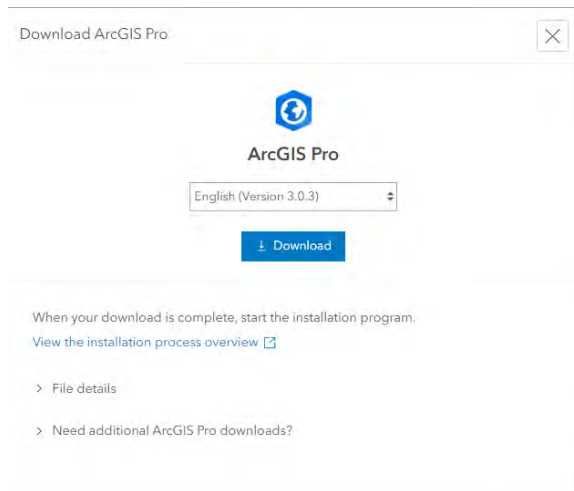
Download ArcGIS Pro

ArcGIS Pro

English (Version 3.0.3)

Download

When your download is complete, start the installation program.

View the installation process overview

> File details

> Need additional ArcGIS Pro downloads?